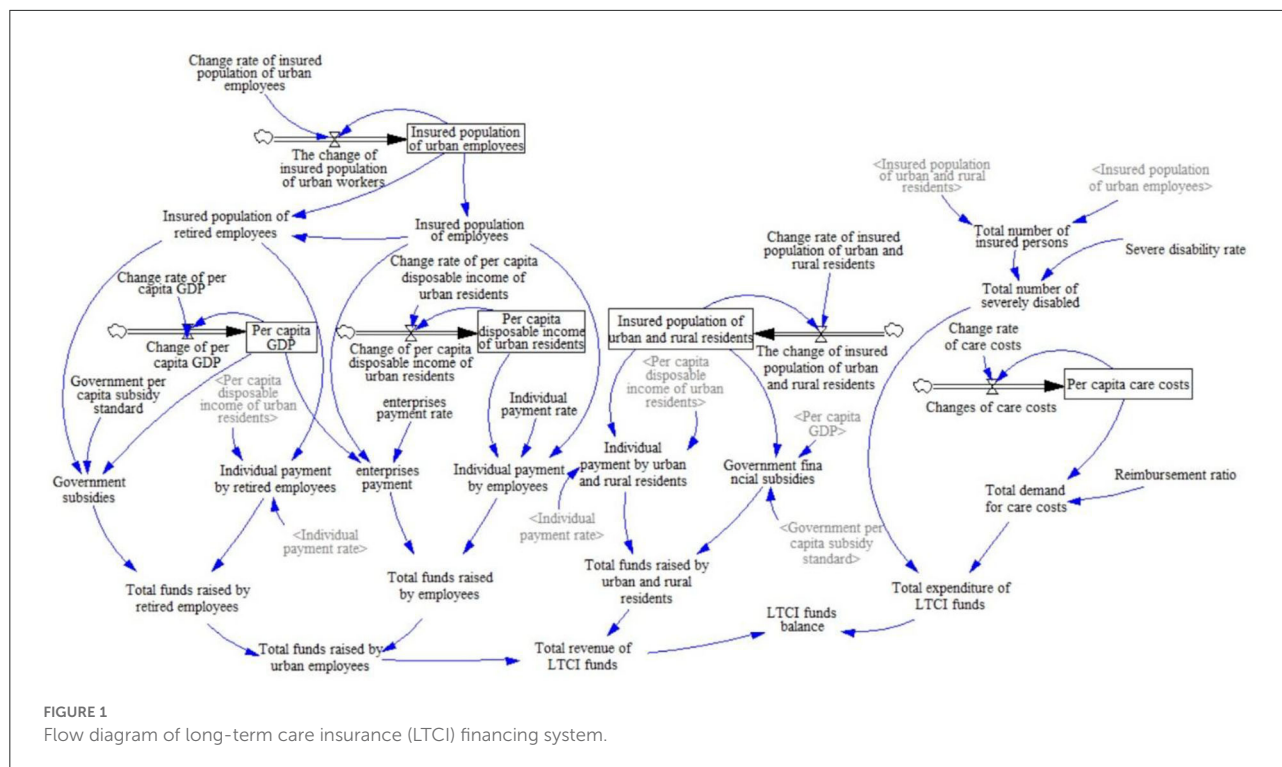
Change rate of insured population of urban employees

The change of insured population of urban workers

Insured population of urban employees

<Insured population of urban and rural residents>

<Insured population of urban employees>

Insured population of retired employees

Insured population of employees

Change rate of insured population of urban and rural residents

Total number of insured persons

Severe disability rate

Change rate of per capita disposable income of urban residents

Total number of severely disabled

Change rate of per capita GDP

Per capita GDP

Change of per capita GDP

Change of per capita disposable income of urban residents

Per capita disposable income of urban residents

Insured population of urban and rural residents

The change of insured population of urban and rural residents

Change rate of care costs

Per capita care costs

Changes of care costs

Government per capita subsidy standard

<Per capita disposable income of urban residents>

enterprises payment rate

Individual payment rate

<Per capita disposable income of urban residents>

<Per capita GDP>

Government subsidies

Individual payment by retired employees

enterprises payment

Individual payment by employees

Individual payment by urban and rural residents

Government fina ncial subsidies

Reimbursement ratio

Total demand for care costs

<Individual payment rate>

<Individual payment rate>

<Government per capita subsidy standard>

Total funds raised by retired employees

Total funds raised by employees

Total funds raised by urban and rural residents

Total expenditure of LTCI funds

LTCI funds balance

Total funds raised by urban employees

Total revenue of LTCI funds

FIGURE 1
Flow diagram of long-term care insurance (LTCI) financing system.